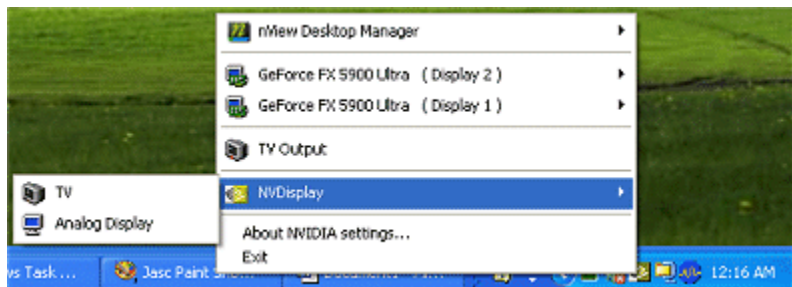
nView Desktop Manager
GeForce FX 5900 Ultra ( Display 2 )
GeForce FX 5900 Ultra ( Display 1 )
TV Output
TV
Analog Display
NVDisplay
About NVIDIA settings...
Exit
ws Task ...
Jasc Paint Sh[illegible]
Documents - Mi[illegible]
12:16 AM